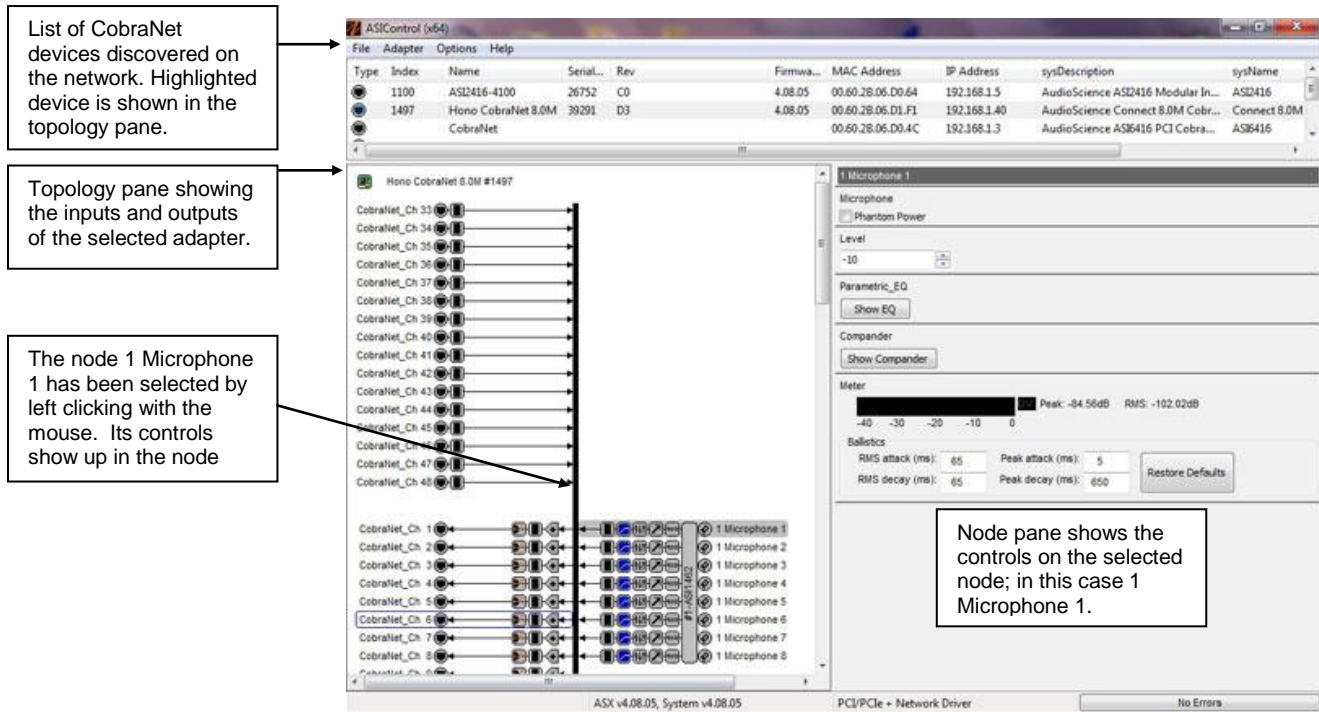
List of CobraNet devices discovered on the network. Highlighted device is shown in the topology pane.

Topology pane showing the inputs and outputs of the selected adapter.

The node 1 Microphone 1 has been selected by left clicking with the mouse. Its controls show up in the node

ASIControl (x64)

File Adapter Options Help

| Type | Index | Name | Serial... | Rev | Firmwa... | MAC Address | IP Address | sysDescription | sysName |
|---|---|---|---|---|---|---|---|---|---|
| | 1100 | ASI2416-4100 | 26752 | C0 | 4.08.05 | 00.60.2B.06.D0.64 | 192.168.1.5 | AudioScience ASI2416 Modular In... | ASI2416 |
| | 1497 | Hono CobraNet 8.0M | 39291 | D3 | 4.08.05 | 00.60.2B.06.D1.F1 | 192.168.1.40 | AudioScience Connect 8.0M Cobr... | Connect 8.0M |
| | | CobraNet | | | | 00.60.2B.06.D0.4C | 192.168.1.3 | AudioScience ASI6416 PCI Cobra... | ASI6416 |

Hono CobraNet 8.0M #1497

CobraNet_Ch 33
CobraNet_Ch 34
CobraNet_Ch 35
CobraNet_Ch 36
CobraNet_Ch 37
CobraNet_Ch 38
CobraNet_Ch 39
CobraNet_Ch 40
CobraNet_Ch 41
CobraNet_Ch 42
CobraNet_Ch 43
CobraNet_Ch 44
CobraNet_Ch 45
CobraNet_Ch 46
CobraNet_Ch 47
CobraNet_Ch 48

CobraNet_Ch 1
CobraNet_Ch 2
CobraNet_Ch 3
CobraNet_Ch 4
CobraNet_Ch 5
CobraNet_Ch 6
CobraNet_Ch 7
CobraNet_Ch 8

#1-ASI1402

1 Microphone 1
1 Microphone 2
1 Microphone 3
1 Microphone 4
1 Microphone 5
1 Microphone 6
1 Microphone 7
1 Microphone 8

1 Microphone 1

Microphone
Phantom Power

Level
-10

Parametric_EQ
Show EQ

Compander
Show Compander

Meter
Peak: -84.56dB RMS: -102.02dB
-40 -30 -20 -10 0

Ballistics
RMS attack (ms): 65
Peak attack (ms): 5
RMS decay (ms): 65
Peak decay (ms): 650
Restore Defaults

Node pane shows the controls on the selected node; in this case 1 Microphone 1.

ASX v4.08.05, System v4.08.05
PCI/PCIe + Network Driver
No Errors